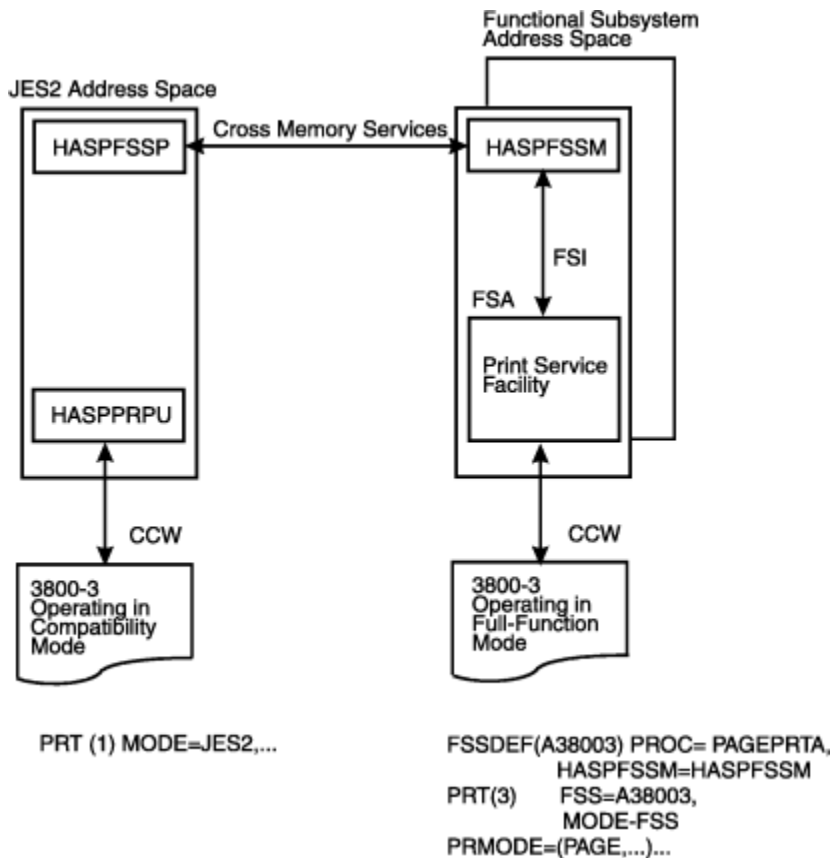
Functional Subsystem Address Space

JES2 Address Space

HASPFSSP

Cross Memory Services

HASPFSSM

FSI

FSA

Print Service Facility

HASPPRPU

CCW

CCW

3800-3 Operating in Compatibility Mode

3800-3 Operating in Full-Function Mode

PRT (1) MODE=JES2,...

FSSDEF(A38003) PROC= PAGEPRTA,
HASPFSSM=HASPFSSM
PRT(3) FSS=A38003,
MODE-FSS
PRMODE=(PAGE,...)...